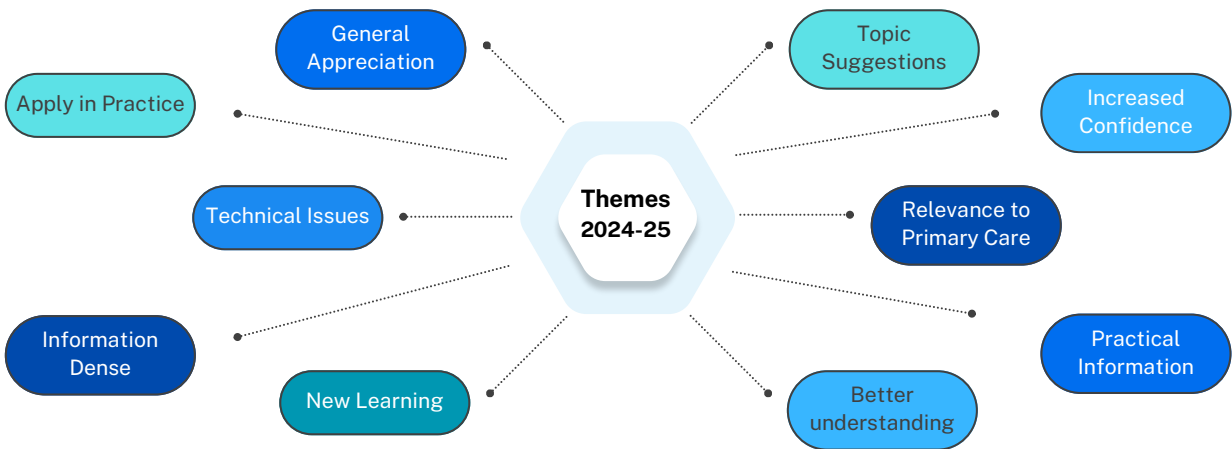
Themes 2024-25

General Appreciation

Topic Suggestions

Apply in Practice

Increased Confidence

Technical Issues

Relevance to Primary Care

Information Dense

Practical Information

New Learning

Better understanding